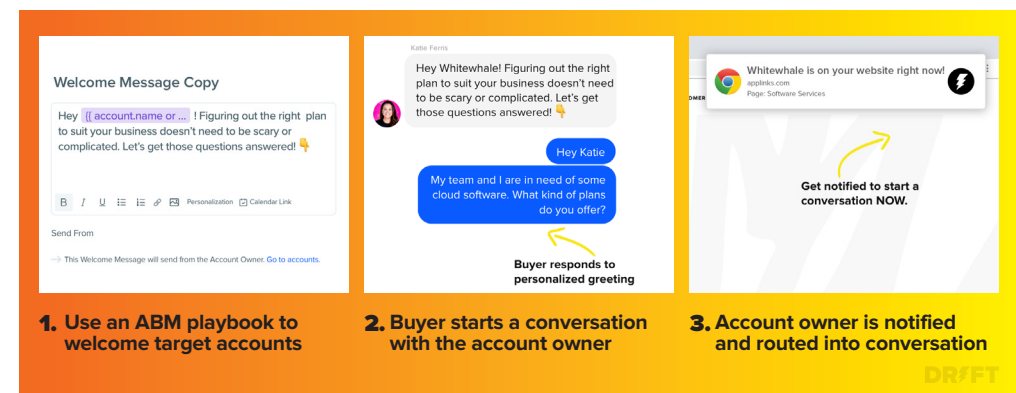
Welcome Message Copy

Hey {{ account.name or ... ! Figuring out the right plan to suit your business doesn't need to be scary or complicated. Let's get those questions answered! 👇

B I U Personalization Calendar Link

Send From

This Welcome Message will send from the Account Owner. Go to accounts.

1. Use an ABM playbook to welcome target accounts

Katie Ferris

Hey Whitewhale! Figuring out the right plan to suit your business doesn't need to be scary or complicated. Let's get those questions answered! 👇

Hey Katie

My team and I are in need of some cloud software. What kind of plans do you offer?

Buyer responds to personalized greeting

2. Buyer starts a conversation with the account owner

Whitewhale is on your website right now!
applinks.com
Page: Software Services

OMER

Get notified to start a conversation NOW.

3. Account owner is notified and routed into conversation

DRIFT